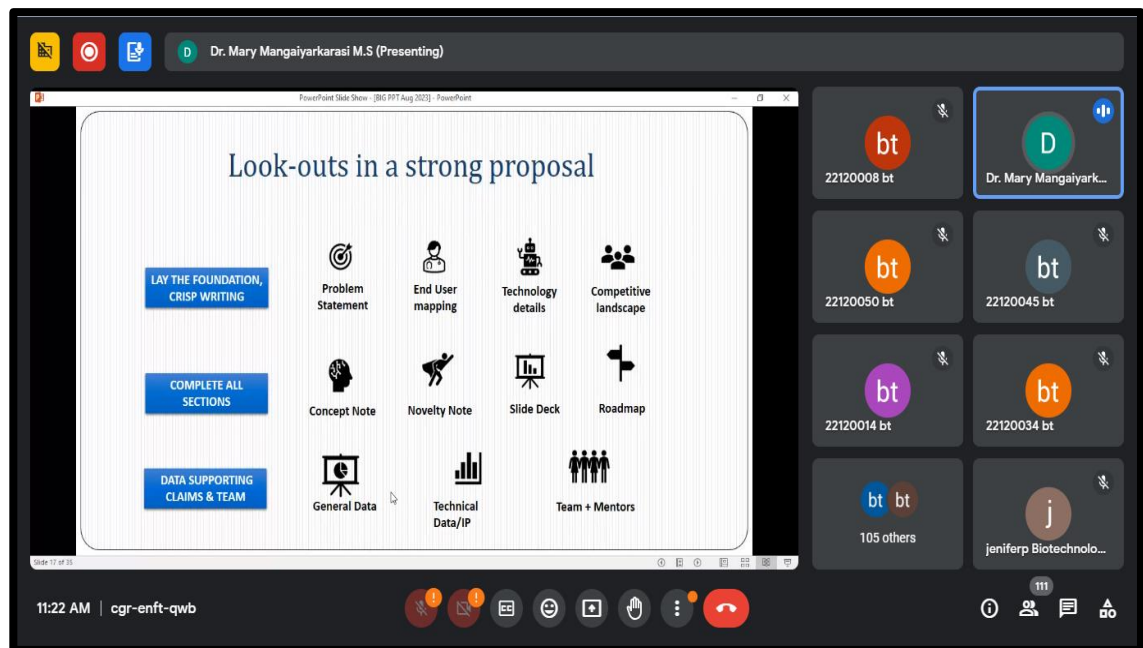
D Dr. Mary Mangaiyarkarasi M.S (Presenting)

PowerPoint Slide Show - [BIG PPT Aug 2023] - PowerPoint

Look-outs in a strong proposal

LAY THE FOUNDATION, CRISP WRITING

Problem Statement

End User mapping

Technology details

Competitive landscape

COMPLETE ALL SECTIONS

Concept Note

Novelty Note

Slide Deck

Roadmap

DATA SUPPORTING CLAIMS & TEAM

General Data

Technical Data/IP

Team + Mentors

Slide 17 of 35

bt
22120008 bt

D
Dr. Mary Mangaiyark...

bt
22120050 bt

bt
22120045 bt

bt
22120014 bt

bt
22120034 bt

bt bt
105 others

j
jeniferp Biotechnolo...

11:22 AM | cgr-enft-qwb

111